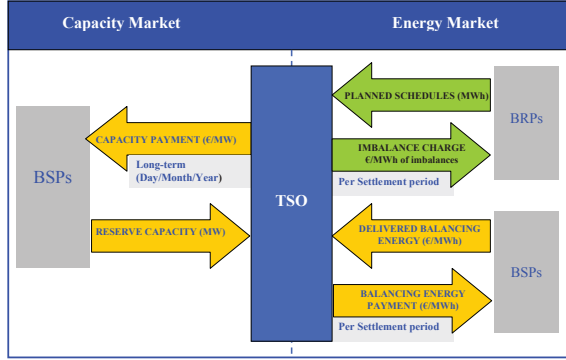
Capacity Market

Energy Market

BSPs

CAPACITY PAYMENT (€/MW)

Long-term (Day/Month/Year)

RESERVE CAPACITY (MW)

TSO

PLANNED SCHEDULES (MWh)

IMBALANCE CHARGE €/MWh of imbalances

Per Settlement period

DELIVERED BALANCING ENERGY (€/MWh)

BALANCING ENERGY PAYMENT (€/MWh)

Per Settlement period

BRPs

BSPs